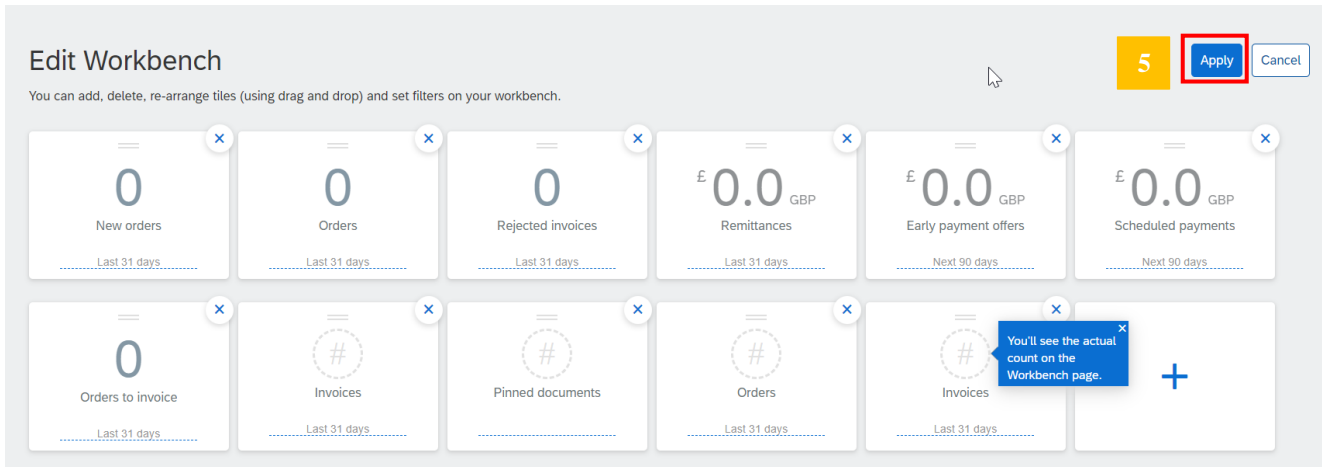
Edit Workbench

You can add, delete, re-arrange tiles (using drag and drop) and set filters on your workbench.

5

Apply

Cancel

0
New orders
Last 31 days

0
Orders
Last 31 days

0
Rejected invoices
Last 31 days

£ 0.0 GBP
Remittances
Last 31 days

£ 0.0 GBP
Early payment offers
Next 90 days

£ 0.0 GBP
Scheduled payments
Next 90 days

0
Orders to invoice
Last 31 days

#
Invoices
Last 31 days

#
Pinned documents

#
Orders
Last 31 days

#
Invoices
Last 31 days

You'll see the actual count on the Workbench page.

+